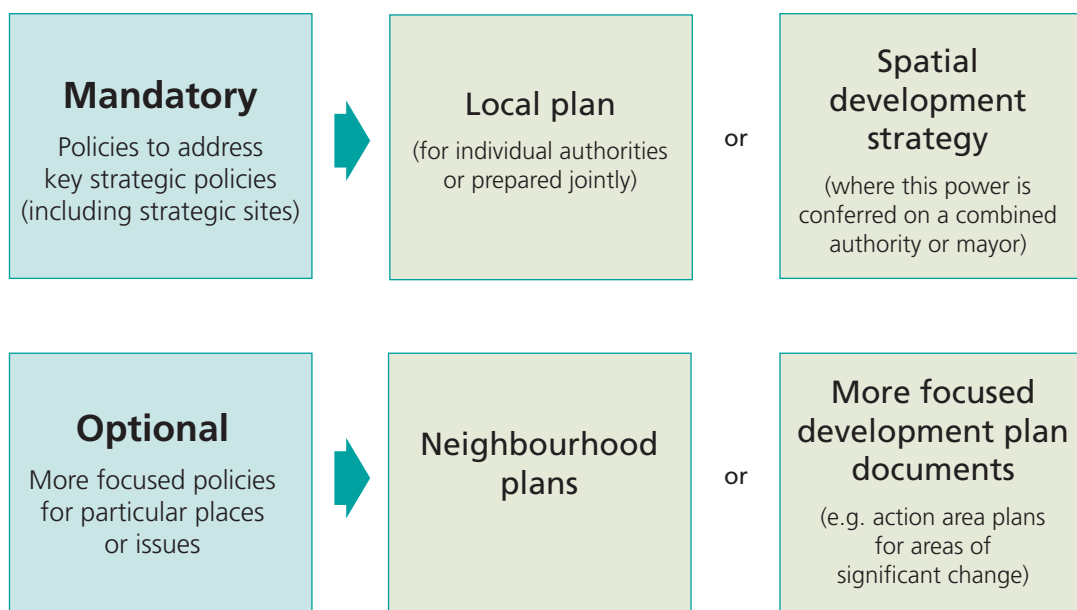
Mandatory

Policies to address key strategic policies (including strategic sites)

Local plan

(for individual authorities or prepared jointly)

or

Spatial development strategy

(where this power is conferred on a combined authority or mayor)

Optional

More focused policies for particular places or issues

Neighbourhood plans

or

More focused development plan documents

(e.g. action area plans for areas of significant change)